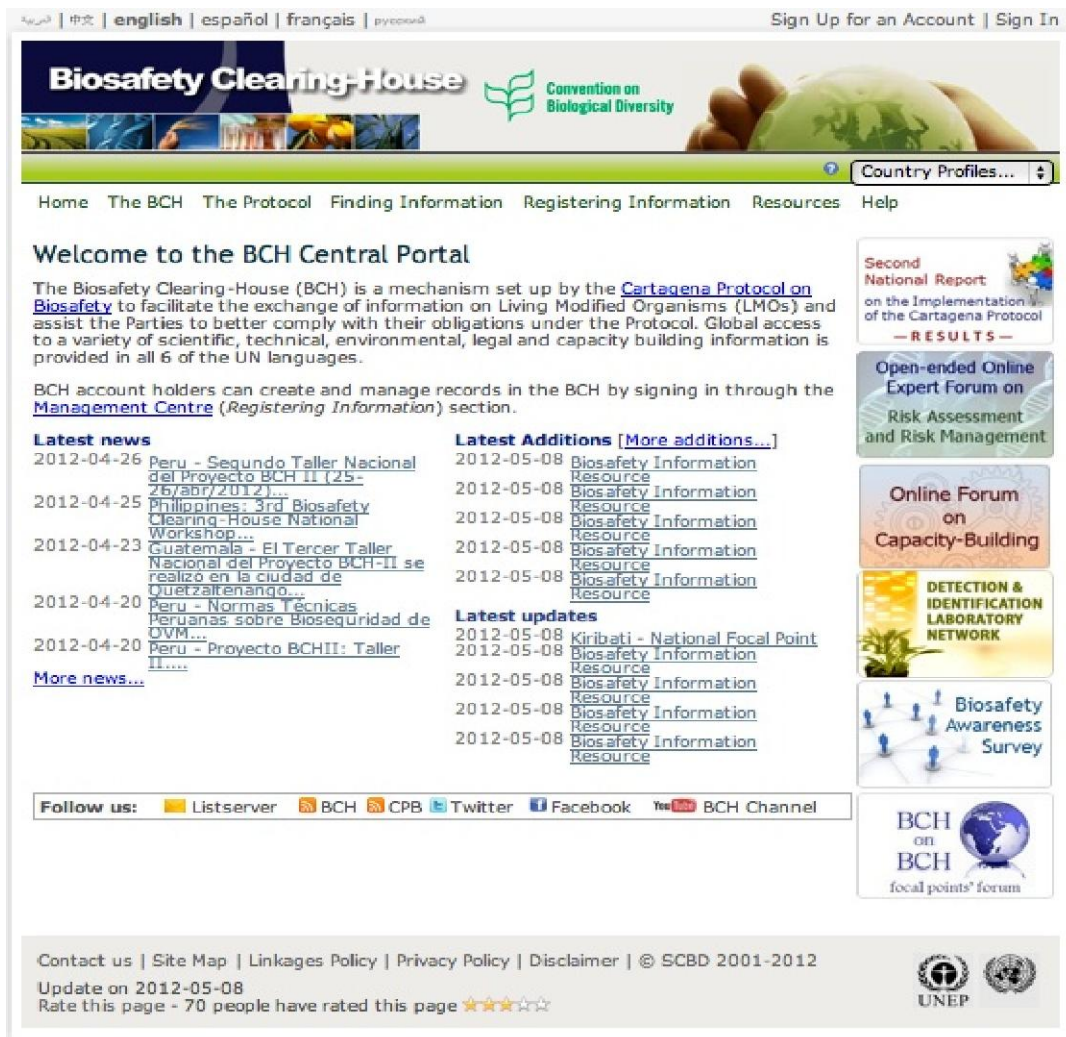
العربية | 中文 | english | español | français | русский

Sign Up for an Account | Sign In

Biosafety Clearing-House

Convention on Biological Diversity

Country Profiles...

Home The BCH The Protocol Finding Information Registering Information Resources Help

Welcome to the BCH Central Portal

The Biosafety Clearing-House (BCH) is a mechanism set up by the Cartagena Protocol on Biosafety to facilitate the exchange of information on Living Modified Organisms (LMOs) and assist the Parties to better comply with their obligations under the Protocol. Global access to a variety of scientific, technical, environmental, legal and capacity building information is provided in all 6 of the UN languages.

BCH account holders can create and manage records in the BCH by signing in through the Management Centre (*Registering Information*) section.

Latest news

2012-04-26 Peru - Segundo Taller Nacional del Proyecto BCH II (25-26/abr/2012)...

2012-04-25 Philippines: 3rd Biosafety Clearing-House National Workshop...

2012-04-23 Guatemala - El Tercer Taller Nacional del Proyecto BCH-II se realizó en la ciudad de Quetzaltenango...

2012-04-20 Peru - Normas Técnicas Peruanas sobre Biosegurida de OVM...

2012-04-20 Peru - Proyecto BCHII: Taller II....

More news...

Latest Additions [More additions...]

2012-05-08 Biosafety Information Resource

2012-05-08 Biosafety Information Resource

2012-05-08 Biosafety Information Resource

2012-05-08 Biosafety Information Resource

2012-05-08 Biosafety Information Resource

Latest updates

2012-05-08 Kiribati - National Focal Point

2012-05-08 Biosafety Information Resource

2012-05-08 Biosafety Information Resource

2012-05-08 Biosafety Information Resource

2012-05-08 Biosafety Information Resource

Follow us: Listserver BCH CPB Twitter Facebook YouTube BCH Channel

Second National Report on the Implementation of the Cartagena Protocol —RESULTS—

Open-ended Online Expert Forum on Risk Assessment and Risk Management

Online Forum on Capacity-Building

DETECTION & IDENTIFICATION LABORATORY NETWORK

Biosafety Awareness Survey

BCH on BCH focal points' forum

Contact us | Site Map | Linkages Policy | Privacy Policy | Disclaimer | © SCBD 2001-2012

Update on 2012-05-08

Rate this page - 70 people have rated this page

UNEP